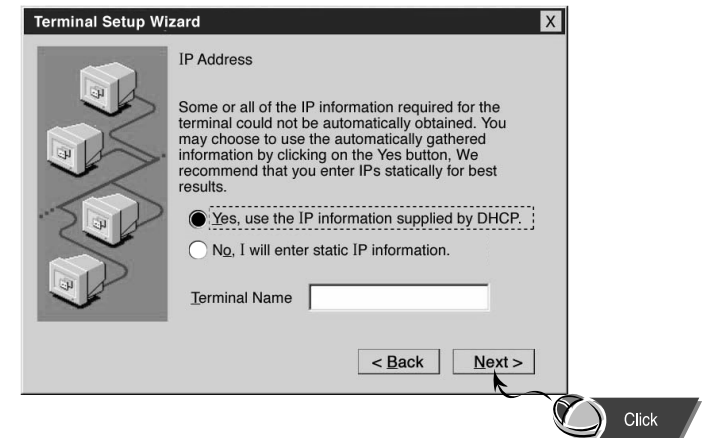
Terminal Setup Wizard

X

IP Address

Some or all of the IP information required for the terminal could not be automatically obtained. You may choose to use the automatically gathered information by clicking on the Yes button, We recommend that you enter IPs statically for best results.

Yes, use the IP information supplied by DHCP.

No, I will enter static IP information.

Terminal Name

< Back

Next >

Click